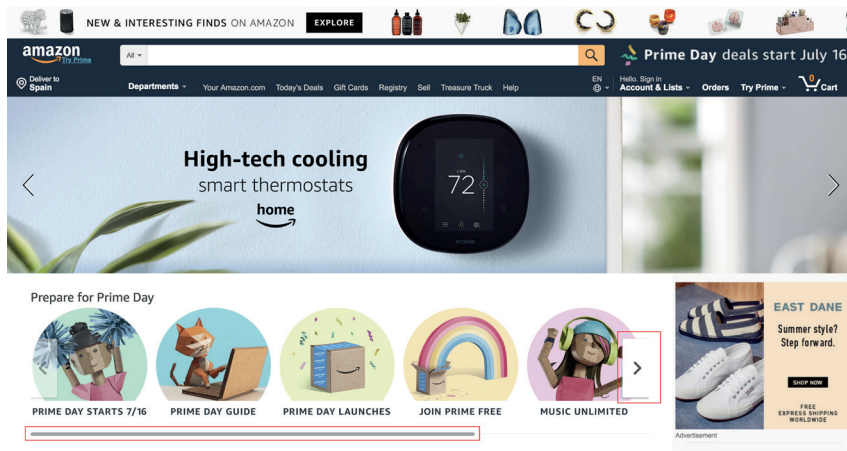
NEW & INTERESTING FINDS ON AMAZON EXPLORE

amazon Try Prime

All

Prime Day deals start July 16

Deliver to Spain

Departments

Your Amazon.com Today's Deals Gift Cards Registry Sell Treasure Truck Help

EN

Hello. Sign in Account & Lists

Orders

Try Prime

0 Cart

High-tech cooling smart thermostats

home

72

Prepare for Prime Day

PRIME DAY STARTS 7/16

PRIME DAY GUIDE

PRIME DAY LAUNCHES

JOIN PRIME FREE

MUSIC UNLIMITED

EAST DANE

Summer style? Step forward.

SHOP NOW

FREE EXPRESS SHIPPING WORLDWIDE

Advertisement